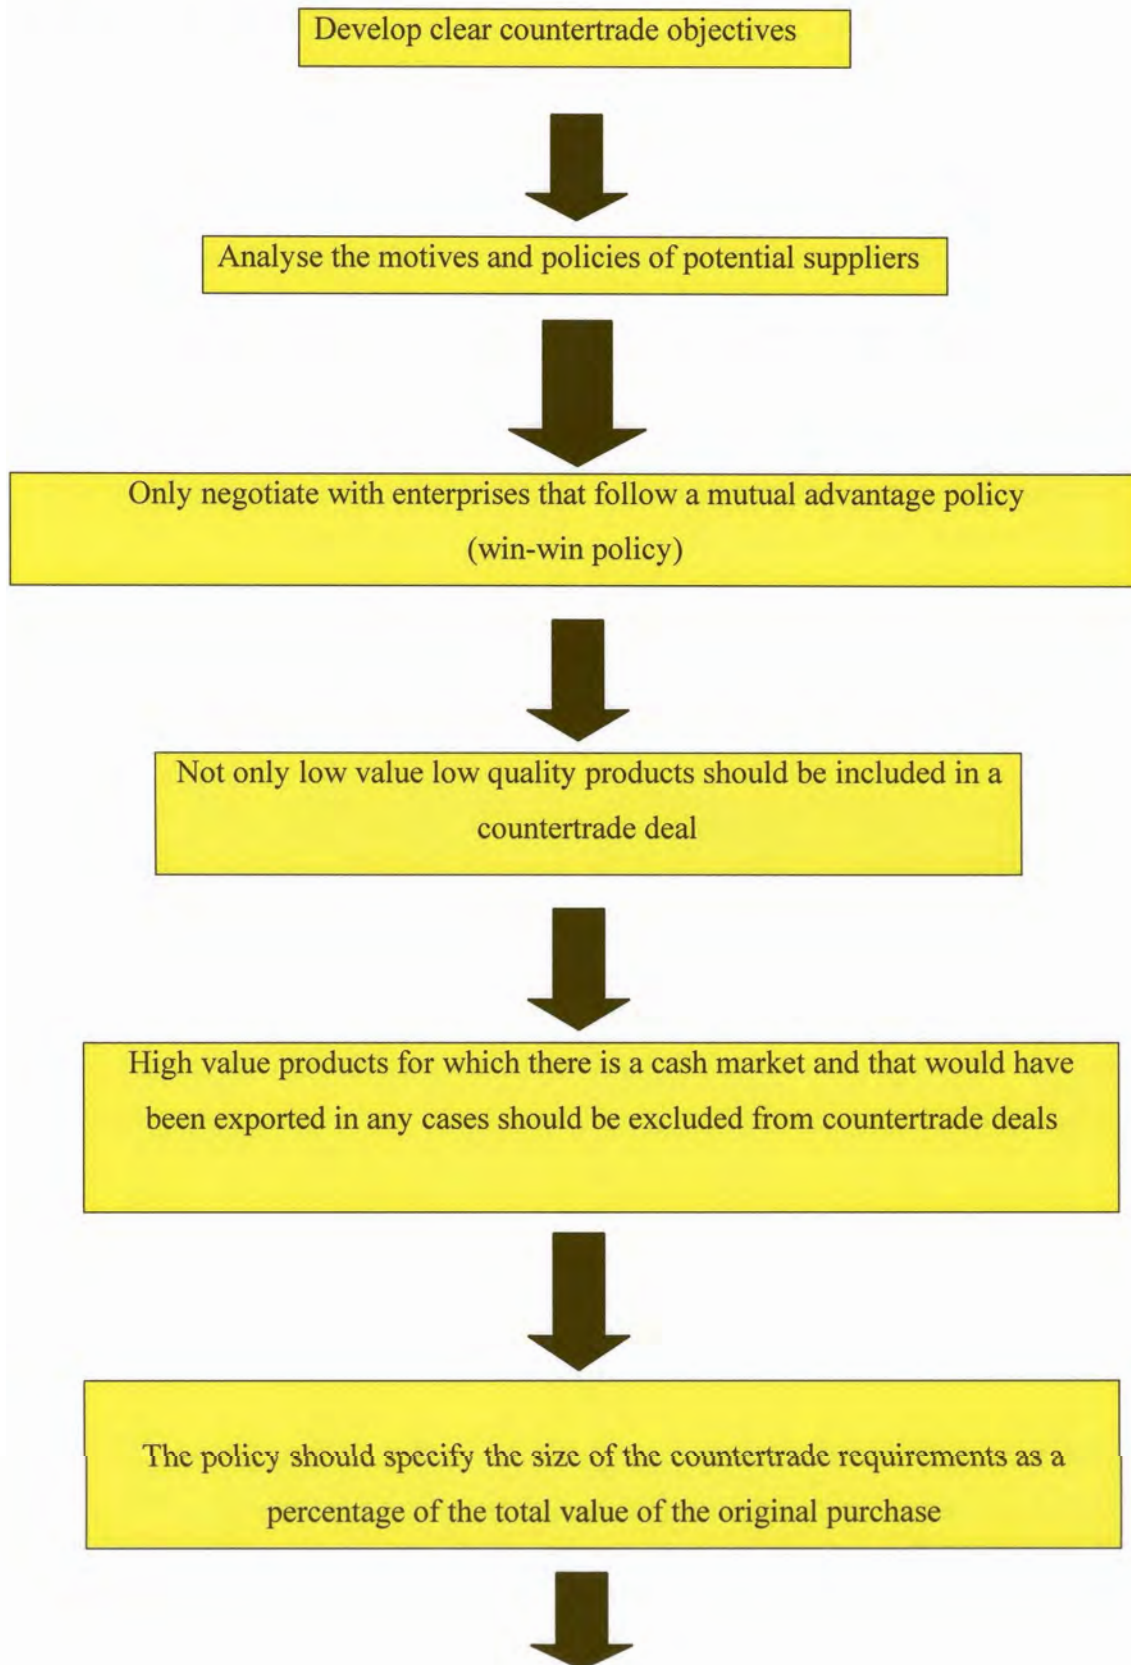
Develop clear countertrade objectives

Analyse the motives and policies of potential suppliers

Only negotiate with enterprises that follow a mutual advantage policy (win-win policy)

Not only low value low quality products should be included in a countertrade deal

High value products for which there is a cash market and that would have been exported in any cases should be excluded from countertrade deals

The policy should specify the size of the countertrade requirements as a percentage of the total value of the original purchase